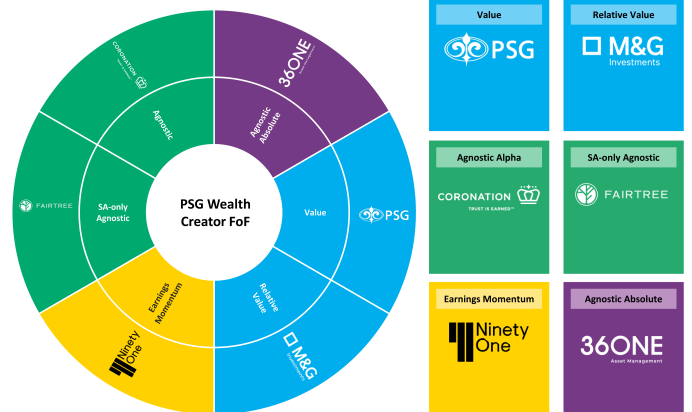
PSG Wealth Creator FoF

Agnostic

CORONATION

Agnostic Absolute

36ONE

SA-only Agnostic

FAIRTREE

Value

PSG

Earnings Momentum

Ninety One

Relative Value

M&G

Value

PSG

Relative Value

M&G Investments

Agnostic Alpha

CORONATION

TRUST IS EARNED™

SA-only Agnostic

FAIRTREE

Earnings Momentum

Ninety One

Agnostic Absolute

36ONE

Asset Management